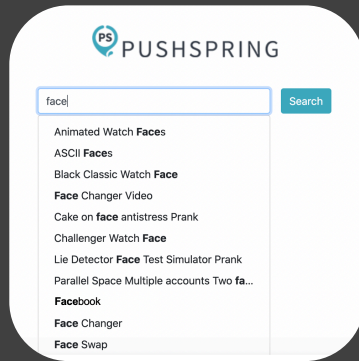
PS PUSHSPRING

face

Search

Animated Watch Faces
ASCII Faces
Black Classic Watch Face
Face Changer Video
Cake on face antistress Prank
Challenger Watch Face
Lie Detector Face Test Simulator Prank
Parallel Space Multiple accounts Two fa...
Facebook
Face Changer
Face Swap